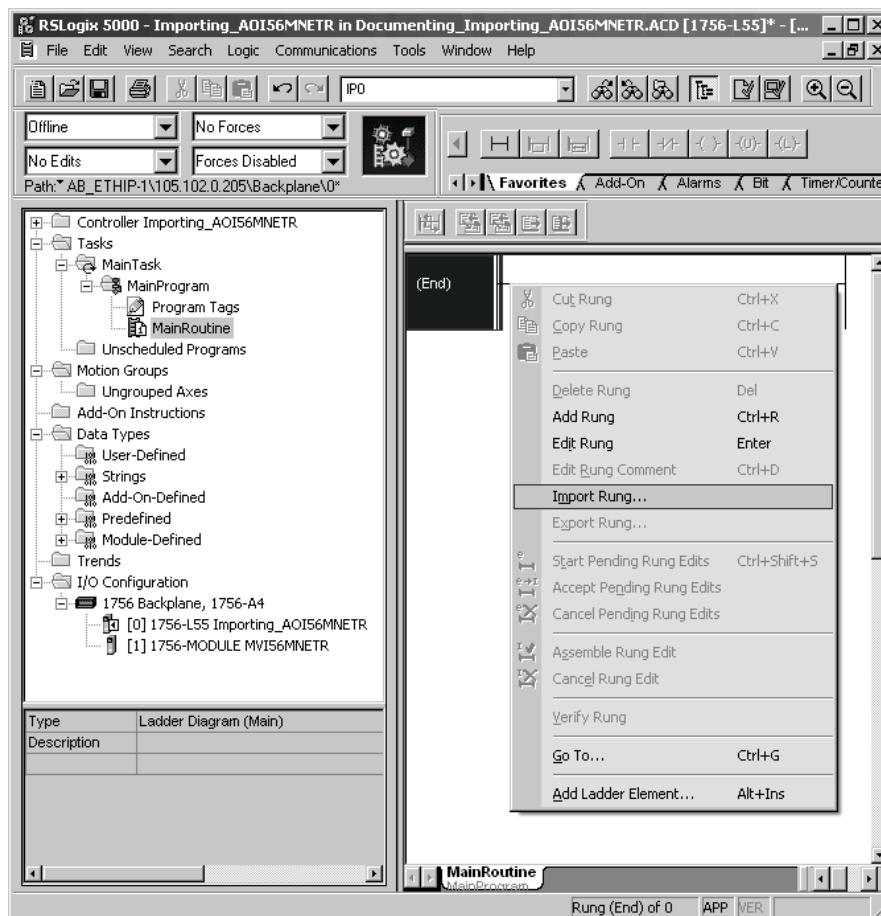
RSLogix 5000 - Importing_AOI56MNETR in Documenting_Importing_AOI56MNETR.ACD [1756-L55]* - [...

File Edit View Search Logic Communications Tools Window Help

IP0

Offline
No Forces
No Edits
Forces Disabled
Path: AB_ETHIP-1\105.102.0.205\Backplane\0*

Favorites | Add-On | Alarms | Bit | Timer/Counte

Controller Importing_AOI56MNETR
Tasks
MainTask
MainProgram
Program Tags
MainRoutine
Unscheduled Programs
Motion Groups
Ungrouped Axes
Add-On Instructions
Data Types
User-Defined
Strings
Add-On-Defined
Predefined
Module-Defined
Trends
I/O Configuration
1756 Backplane, 1756-A4
[0] 1756-L55 Importing_AOI56MNETR
[1] 1756-MODULE MVI56MNETR

| Type | Ladder Diagram (Main) |
|---|---|
| Description | |
| | |

(End)

| | |
|---|---|
| Cut Rung | Ctrl+X |
| Copy Rung | Ctrl+C |
| Paste | Ctrl+V |
| Delete Rung | Del |
| Add Rung | Ctrl+R |
| Edit Rung | Enter |
| Edit Rung Comment | Ctrl+D |
| Import Rung... | |
| Export Rung... | |
| Start Pending Rung Edits | Ctrl+Shift+S |
| Accept Pending Rung Edits | |
| Cancel Pending Rung Edits | |
| Assemble Rung Edit | |
| Cancel Rung Edit | |
| Verify Rung | |
| Go To... | Ctrl+G |
| Add Ladder Element... | Alt+Ins |

MainRoutine
MainProgram

Rung (End) of 0 APP VER